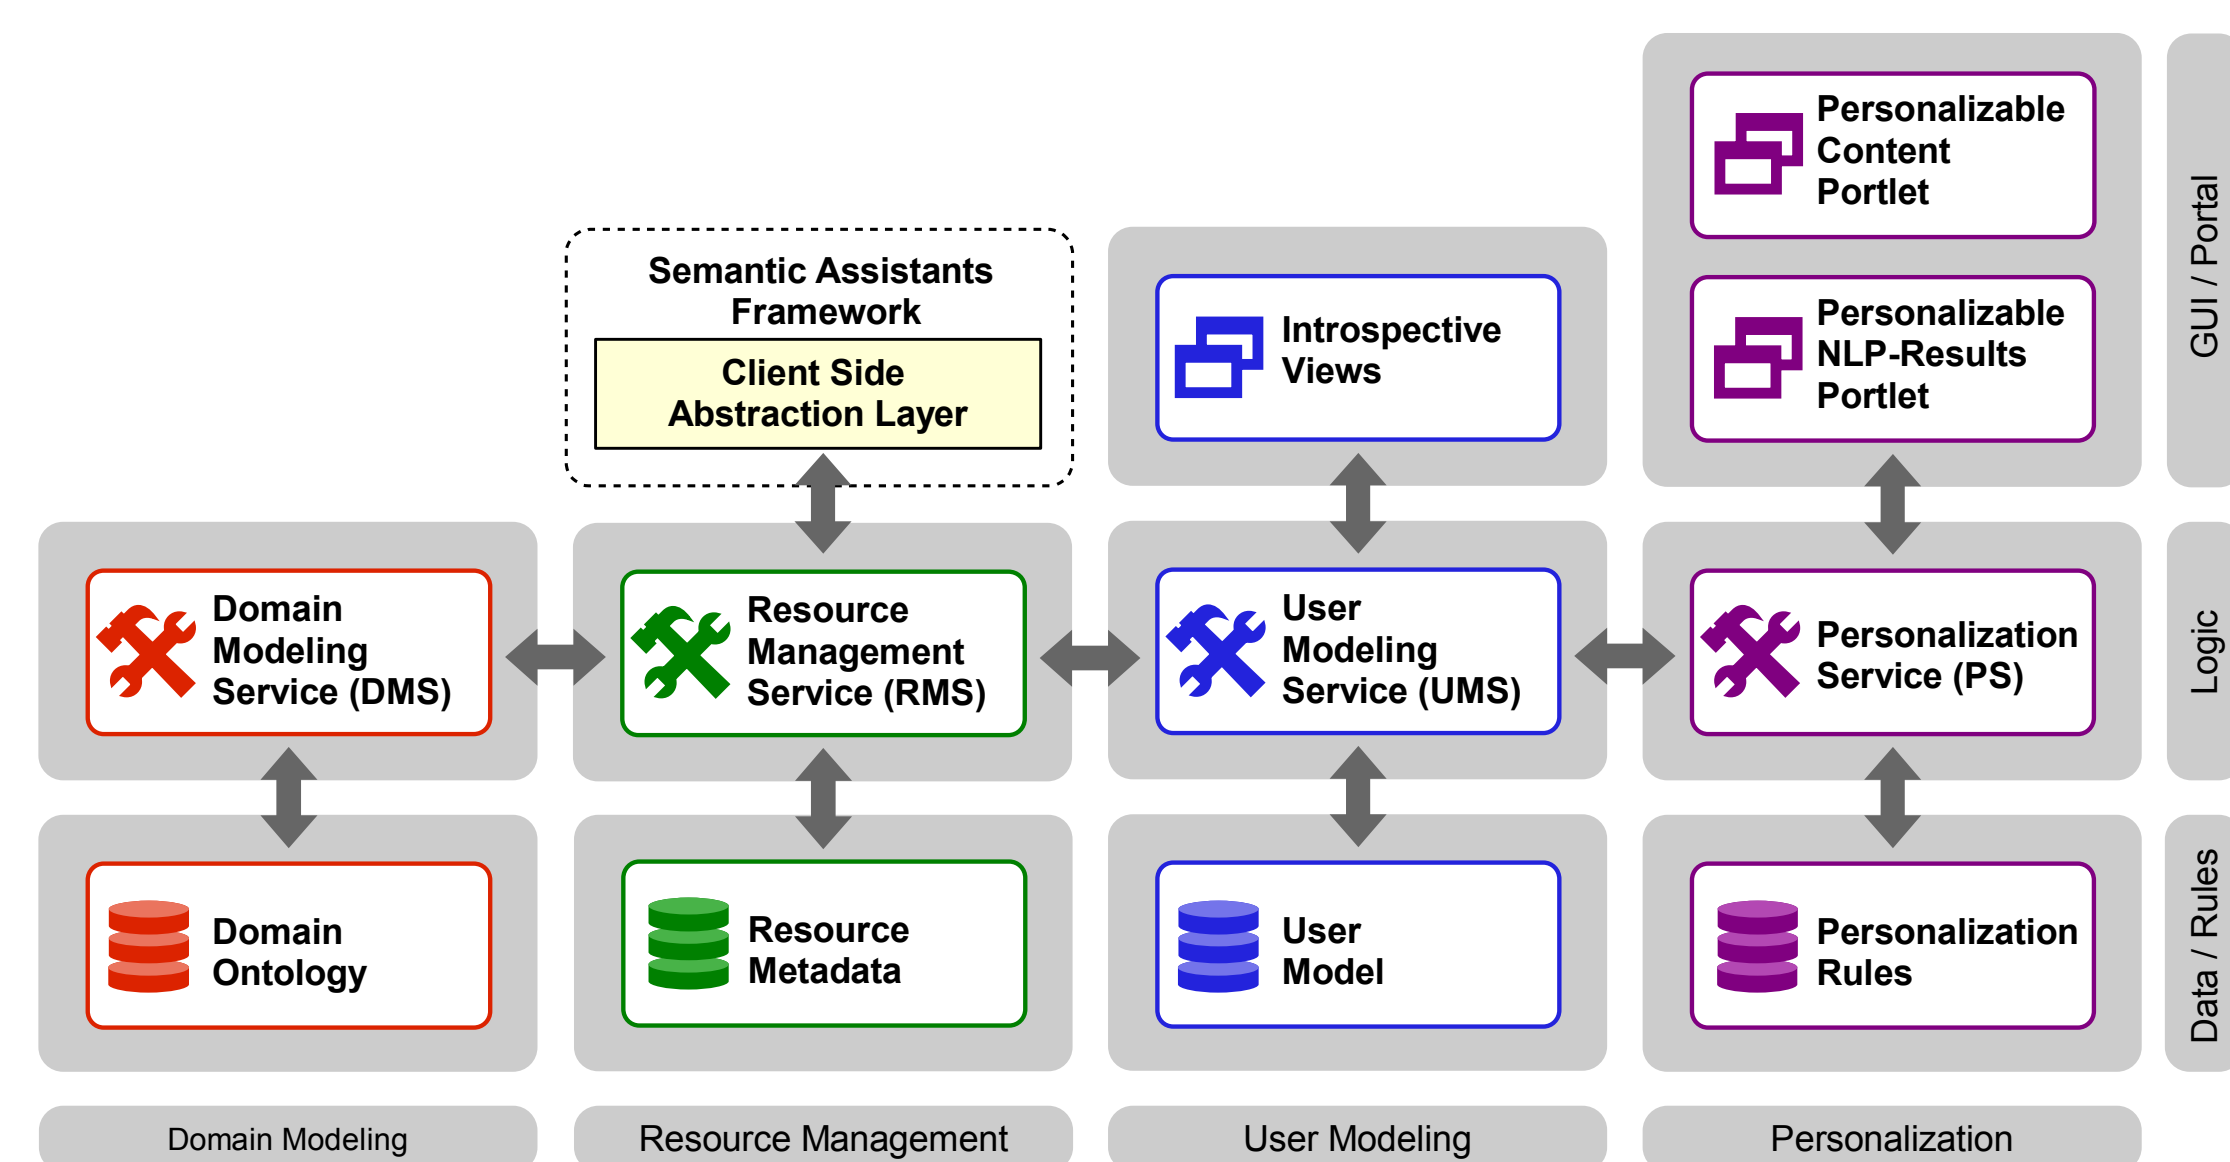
Personalizable Content Portlet

Personalizable NLP-Results Portlet

GUI / Portal

Semantic Assistants Framework

Client Side Abstraction Layer

Introspective Views

Domain Modeling Service (DMS)

Resource Management Service (RMS)

User Modeling Service (UMS)

Personalization Service (PS)

Logic

Domain Ontology

Resource Metadata

User Model

Personalization Rules

Data / Rules

Domain Modeling

Resource Management

User Modeling

Personalization